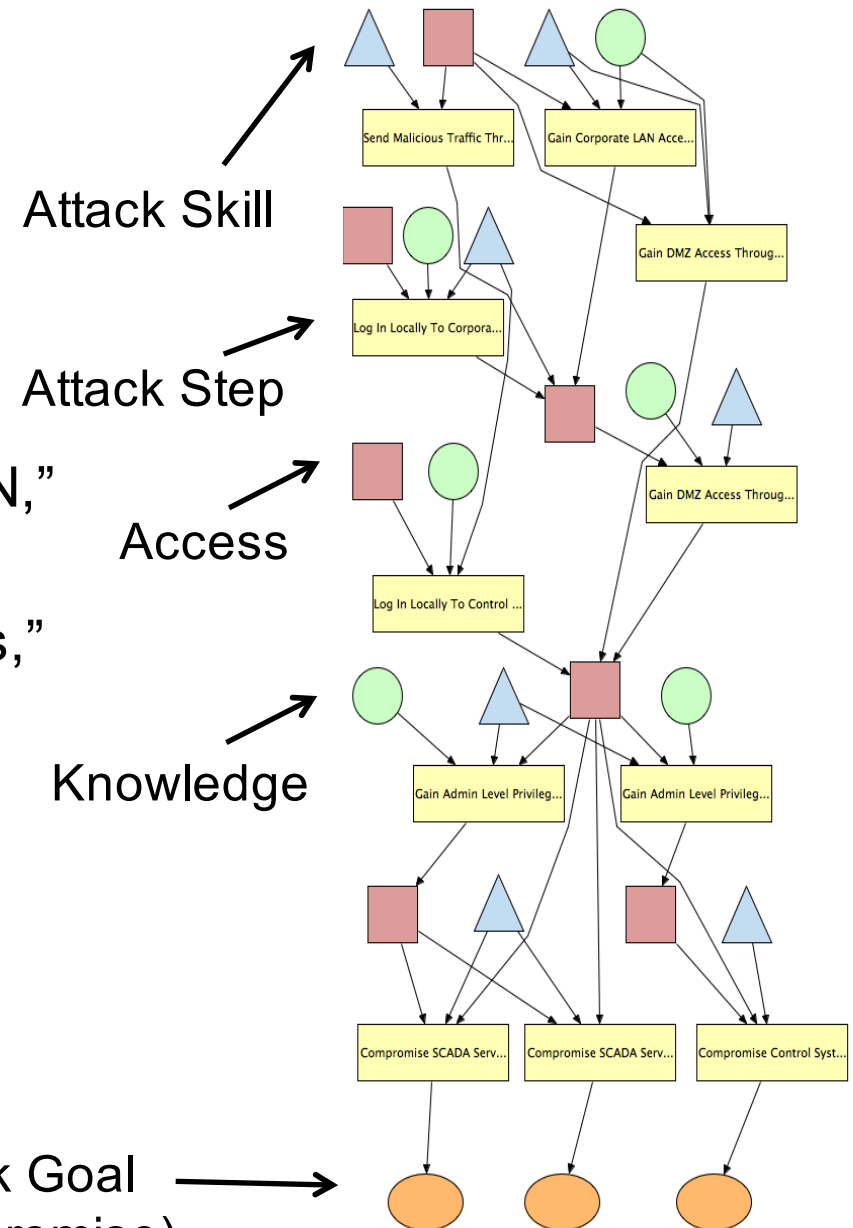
Attack Skill

Attack Step

N,"

Access

s,"

Knowledge

k Goal

Send Malicious Traffic Thr...

Gain Corporate LAN Acce...

Gain DMZ Access Throug...

Log In Locally To Corpora...

Gain DMZ Access Throug...

Log In Locally To Control ...

Gain Admin Level Privileg...

Gain Admin Level Privileg...

Compromise SCADA Serv...

Compromise SCADA Serv...

Compromise Control Syst...